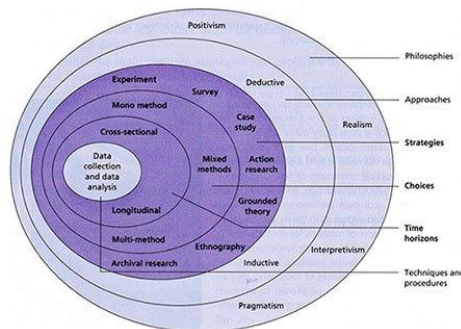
Positivism

Philosophies

Deductive

Approaches

Realism

Strategies

Choices

Time horizons

Techniques and procedures

Experiment

Survey

Mono method

Case study

Cross-sectional

Action research

Mixed methods

Data collection and data analysis

Grounded theory

Longitudinal

Multi-method

Ethnography

Archival research

Interpretivism

Inductive

Pragmatism